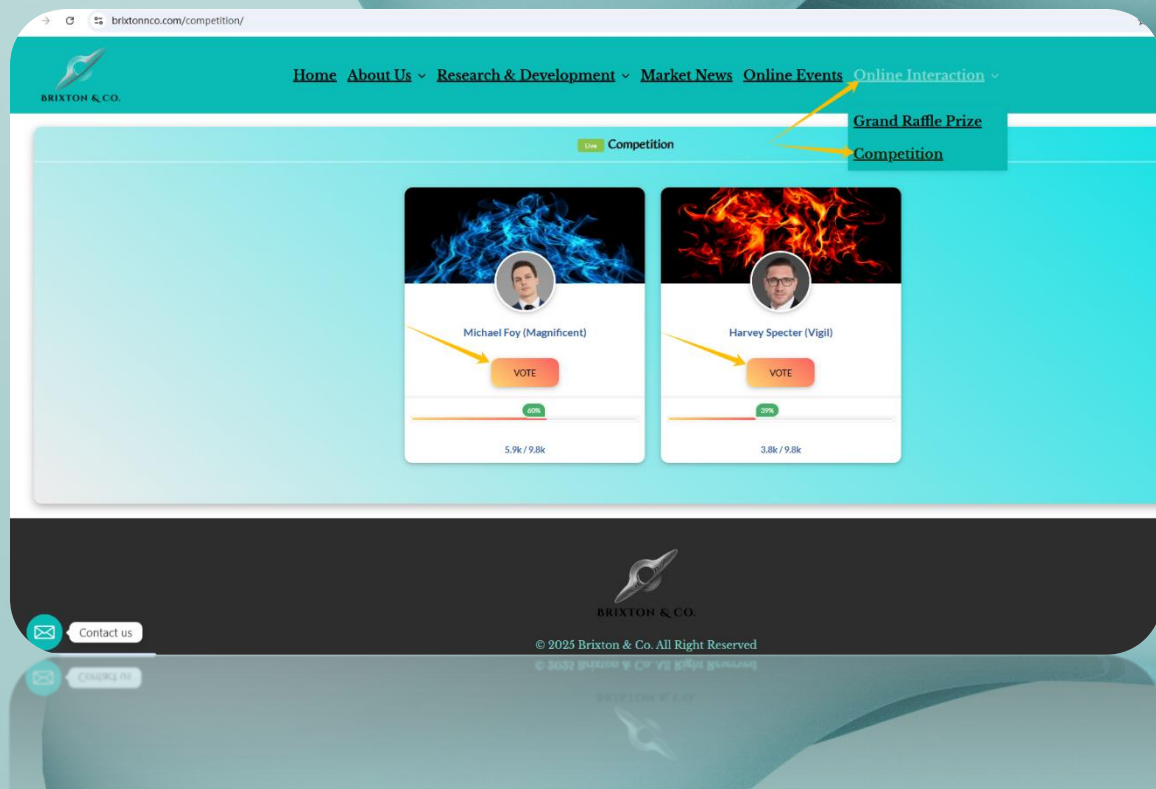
brixtonnco.com/competition/

BRIXTON & CO.

Home About Us Research & Development Market News Online Events Online Interaction

Grand Raffle Prize
Competition

Live Competition

Michael Foy (Magnificent)
VOTE
60%
5.9k / 9.8k

Harvey Specter (Vigil)
VOTE
39%
3.8k / 9.8k

BRIXTON & CO.

Contact us

© 2025 Brixton & Co. All Right Reserved